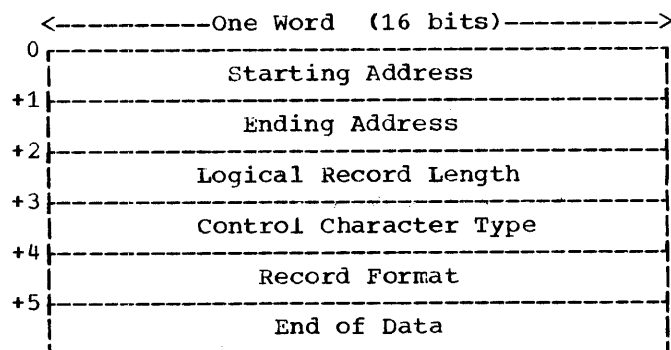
<-----------One Word (16 bits)----------->

| Offset | Field |
|---|---|
| 0 | Starting Address |
| +1 | Ending Address |
| +2 | Logical Record Length |
| +3 | Control Character Type |
| +4 | Record Format |
| +5 | End of Data |